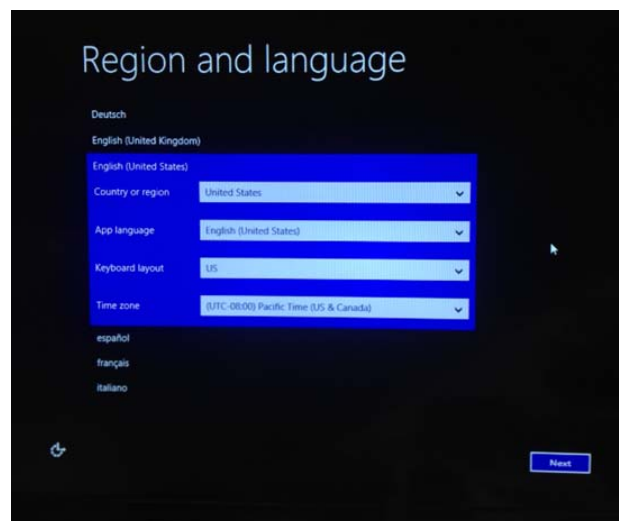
Region and language

Deutsch

English (United Kingdom)

English (United States)

Country or region United States

App language English (United States)

Keyboard layout US

Time zone (UTC-08:00) Pacific Time (US & Canada)

español

français

italiano

Next